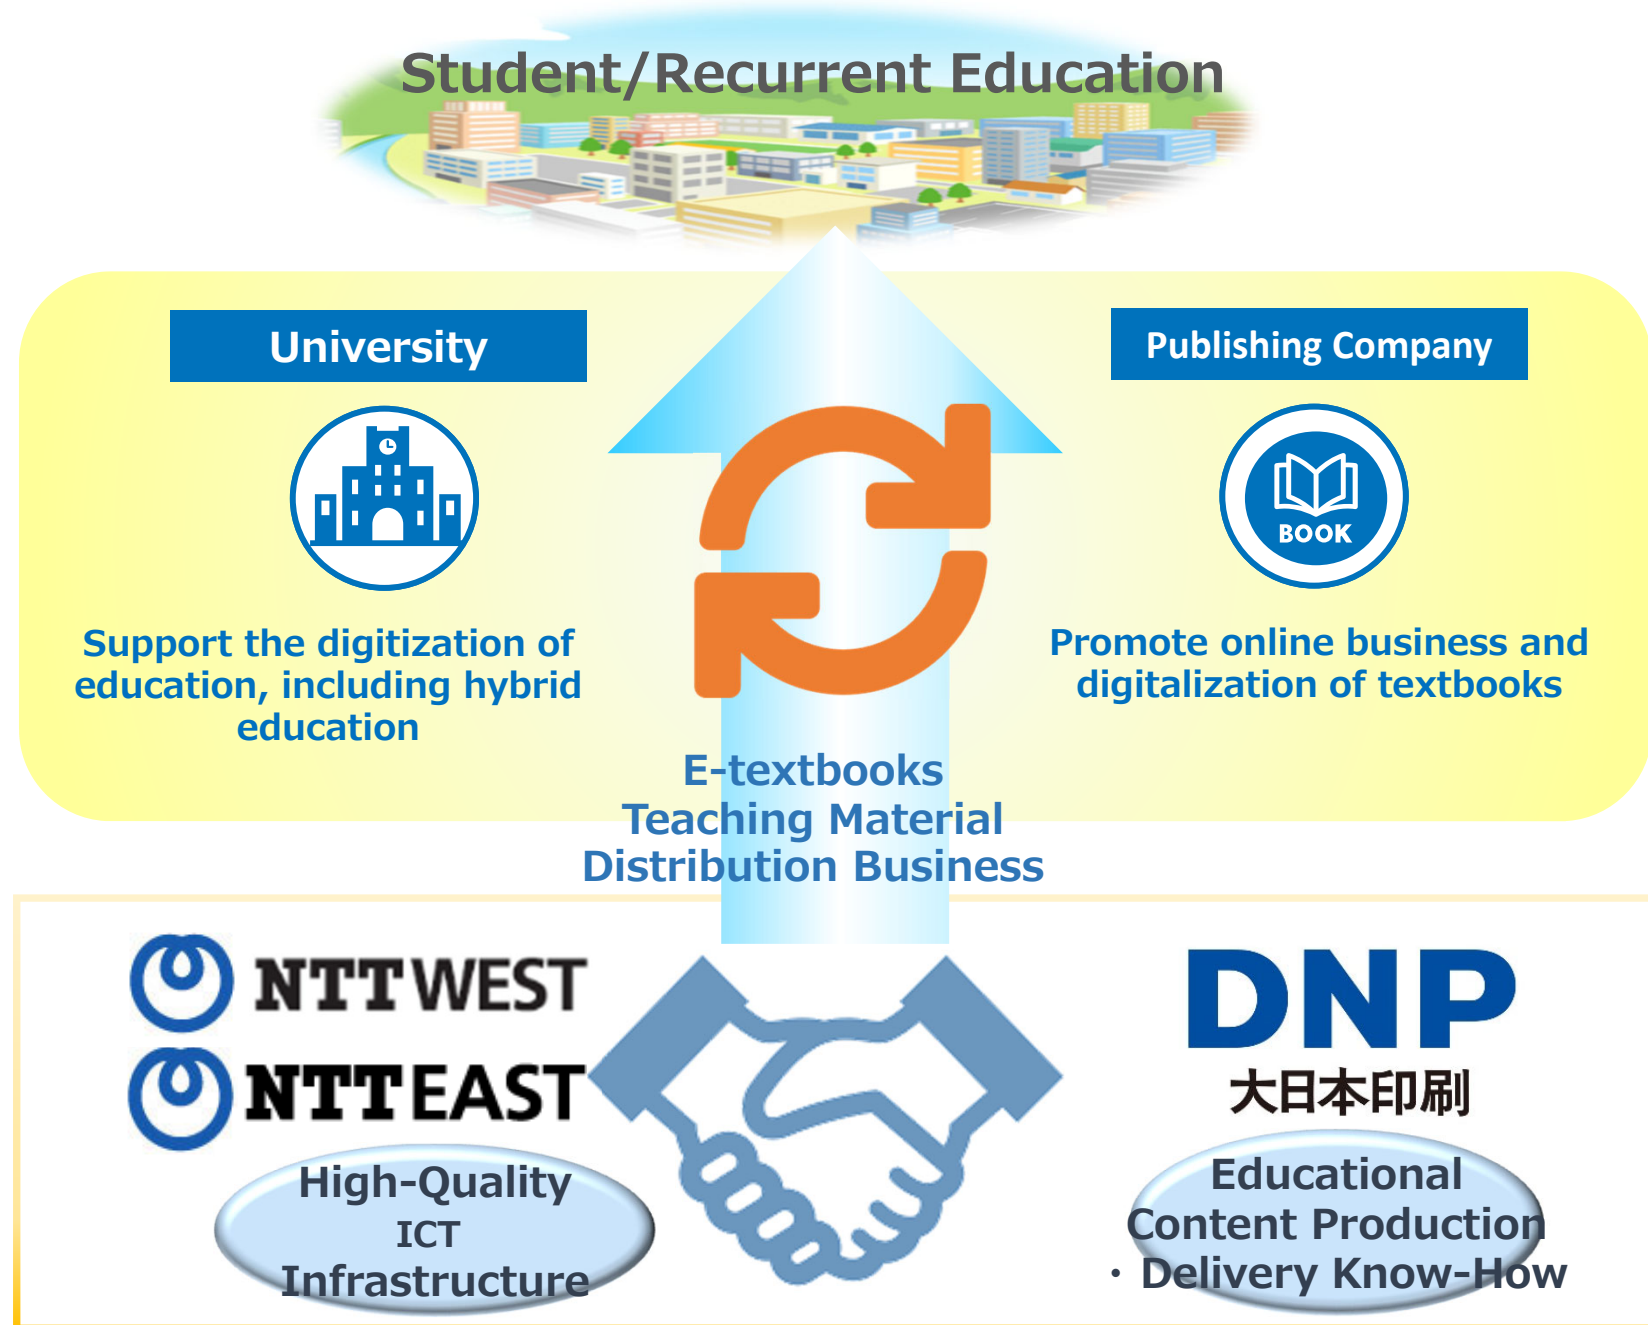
Student/Recurrent Education

University

Support the digitization of education, including hybrid education

Publishing Company

BOOK

Promote online business and digitalization of textbooks

E-textbooks
Teaching Material
Distribution Business

NTTWEST

NTTEAST

High-Quality
ICT
Infrastructure

DNP
大日本印刷

Educational
Content Production
・Delivery Know-How